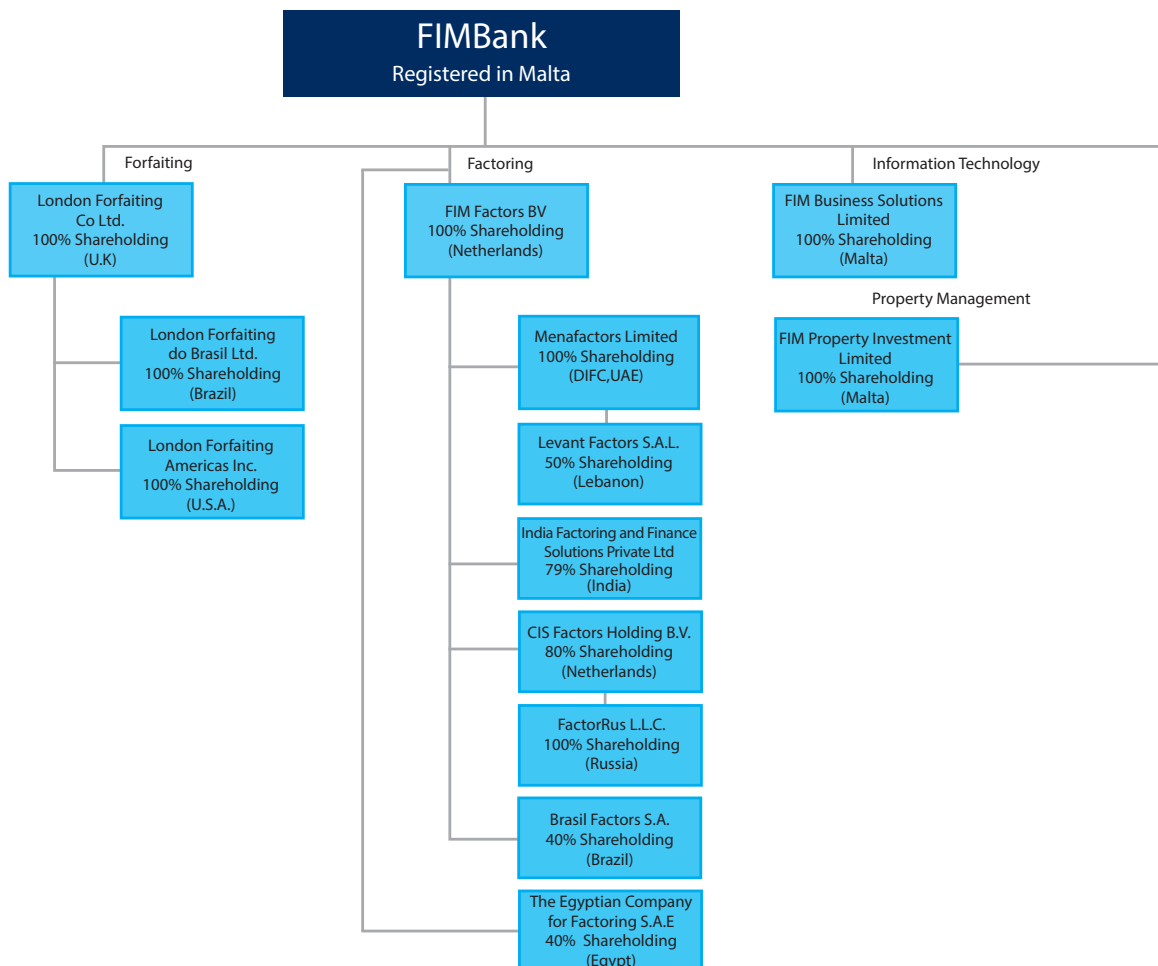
FIMBank
Registered in Malta

Forfaiting

London Forfaiting Co Ltd.
100% Shareholding
(U.K)

London Forfaiting do Brasil Ltd.
100% Shareholding
(Brazil)

London Forfaiting Americas Inc.
100% Shareholding
(U.S.A.)

Factoring

FIM Factors BV
100% Shareholding
(Netherlands)

Menafactors Limited
100% Shareholding
(DIFC,UAE)

Levant Factors S.A.L.
50% Shareholding
(Lebanon)

India Factoring and Finance Solutions Private Ltd
79% Shareholding
(India)

CIS Factors Holding B.V.
80% Shareholding
(Netherlands)

FactorRus L.L.C.
100% Shareholding
(Russia)

Brasil Factors S.A.
40% Shareholding
(Brazil)

The Egyptian Company for Factoring S.A.E
40% Shareholding
(Egypt)

Information Technology

FIM Business Solutions Limited
100% Shareholding
(Malta)

Property Management

FIM Property Investment Limited
100% Shareholding
(Malta)